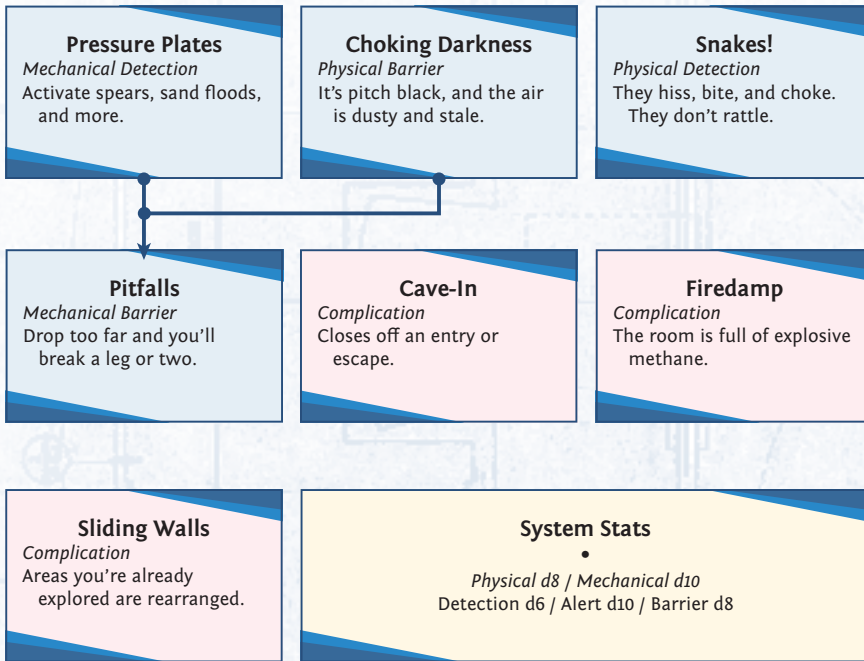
Pressure Plates
Mechanical Detection
Activate spears, sand floods, and more.

Choking Darkness
Physical Barrier
It's pitch black, and the air is dusty and stale.

Snakes!
Physical Detection
They hiss, bite, and choke. They don't rattle.

Pitfalls
Mechanical Barrier
Drop too far and you'll break a leg or two.

Cave-In
Complication
Closes off an entry or escape.

Firedamp
Complication
The room is full of explosive methane.

Sliding Walls
Complication
Areas you're already explored are rearranged.

System Stats
•
Physical d8 / Mechanical d10
Detection d6 / Alert d10 / Barrier d8